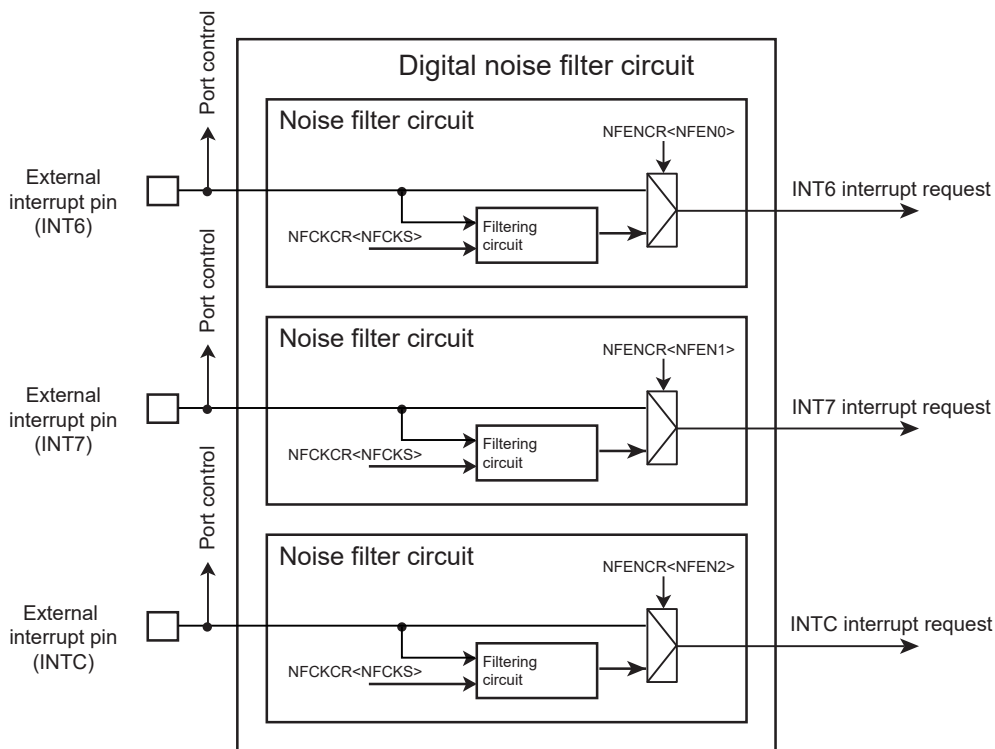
Digital noise filter circuit

Port control

Noise filter circuit

NFENCR<NFEN0>

External interrupt pin (INT6)

INT6 interrupt request

NFCKCR<NFCKS>

Filtering circuit

Port control

Noise filter circuit

NFENCR<NFEN1>

External interrupt pin (INT7)

INT7 interrupt request

NFCKCR<NFCKS>

Filtering circuit

Port control

Noise filter circuit

NFENCR<NFEN2>

External interrupt pin (INTC)

INTC interrupt request

NFCKCR<NFCKS>

Filtering circuit